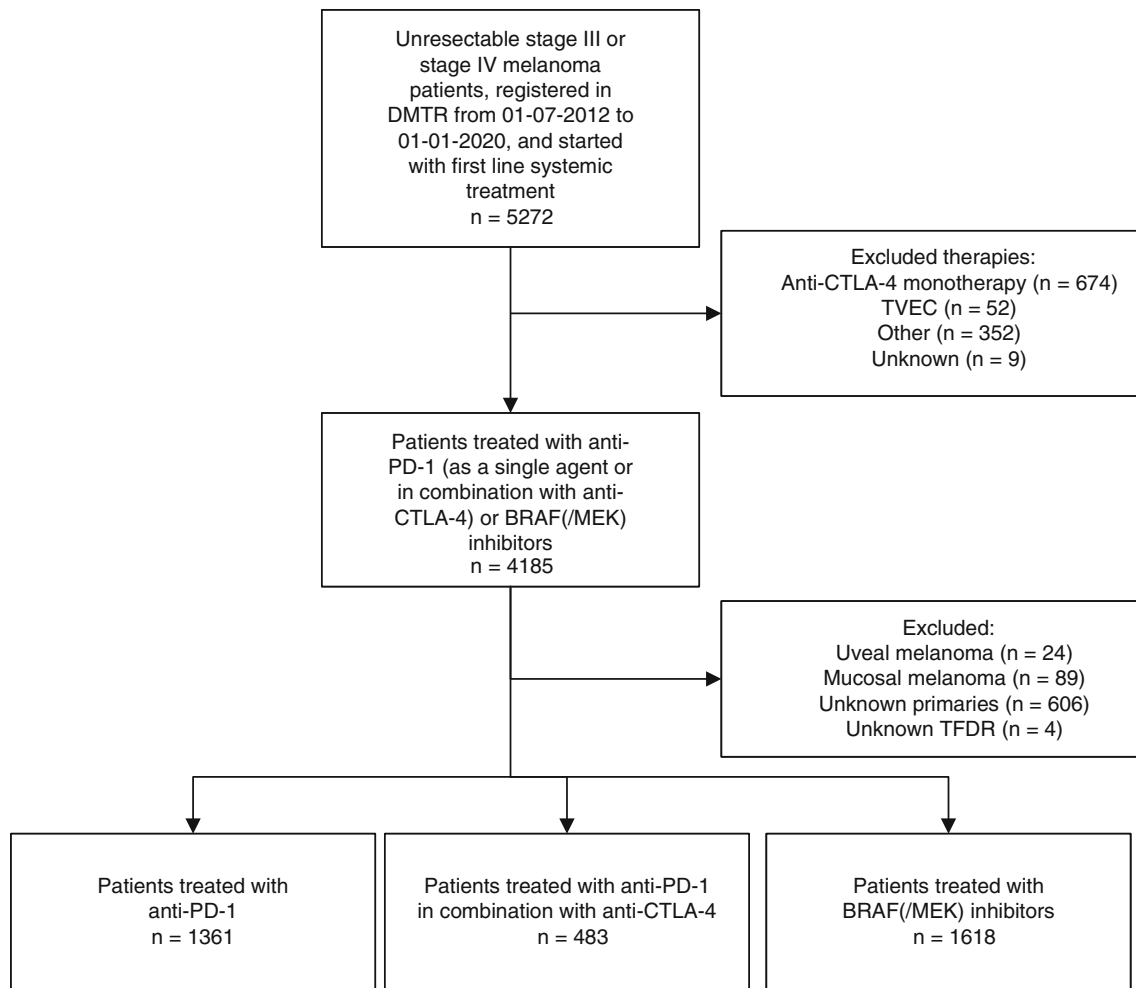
Unresectable stage III or stage IV melanoma patients, registered in DMTR from 01-07-2012 to 01-01-2020, and started with first line systemic treatment
n = 5272

Excluded therapies:
Anti-CTLA-4 monotherapy (n = 674)
TVEC (n = 52)
Other (n = 352)
Unknown (n = 9)

Patients treated with anti-PD-1 (as a single agent or in combination with anti-CTLA-4) or BRAF(/MEK) inhibitors
n = 4185

Excluded:
Uveal melanoma (n = 24)
Mucosal melanoma (n = 89)
Unknown primaries (n = 606)
Unknown TFDR (n = 4)

Patients treated with anti-PD-1
n = 1361

Patients treated with anti-PD-1 in combination with anti-CTLA-4
n = 483

Patients treated with BRAF(/MEK) inhibitors
n = 1618